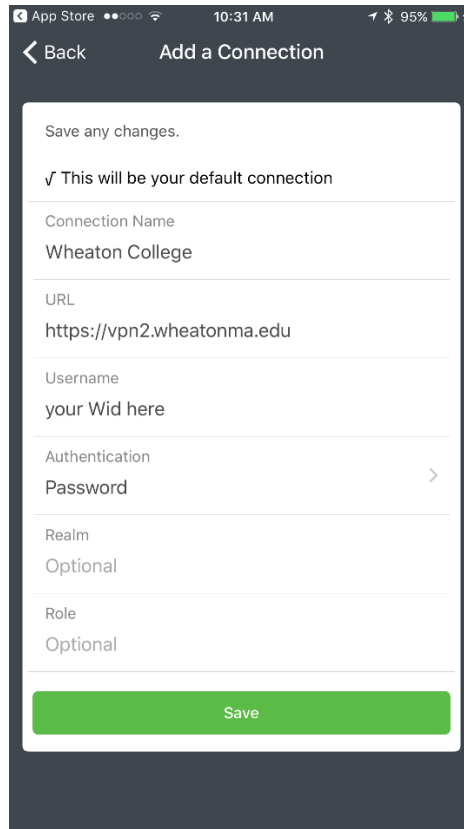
App Store 10:31 AM 95%

Back Add a Connection

Save any changes.

√ This will be your default connection

Connection Name
Wheaton College

URL
https://vpn2.wheatonma.edu

Username
your Wid here

Authentication
Password

Realm
Optional

Role
Optional

Save